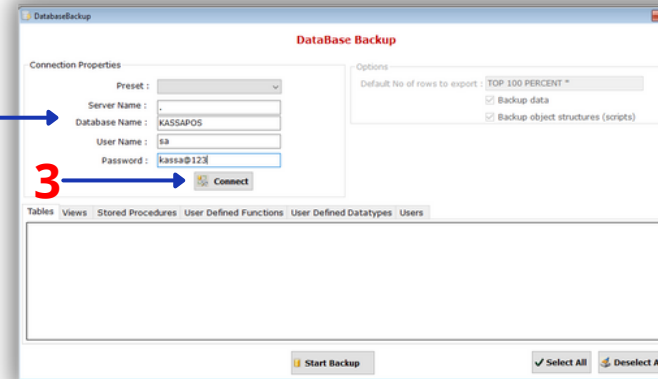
DatabaseBackup

DataBase Backup

Connection Properties

Preset :

Server Name : .

Database Name : KASSAPOS

User Name : sa

Password : kassa@123

3

Connect

Options

Default No of rows to export : TOP 100 PERCENT *

Backup data

Backup object structures (scripts)

Tables | Views | Stored Procedures | User Defined Functions | User Defined Datatypes | Users

Start Backup

Select All

Deselect A